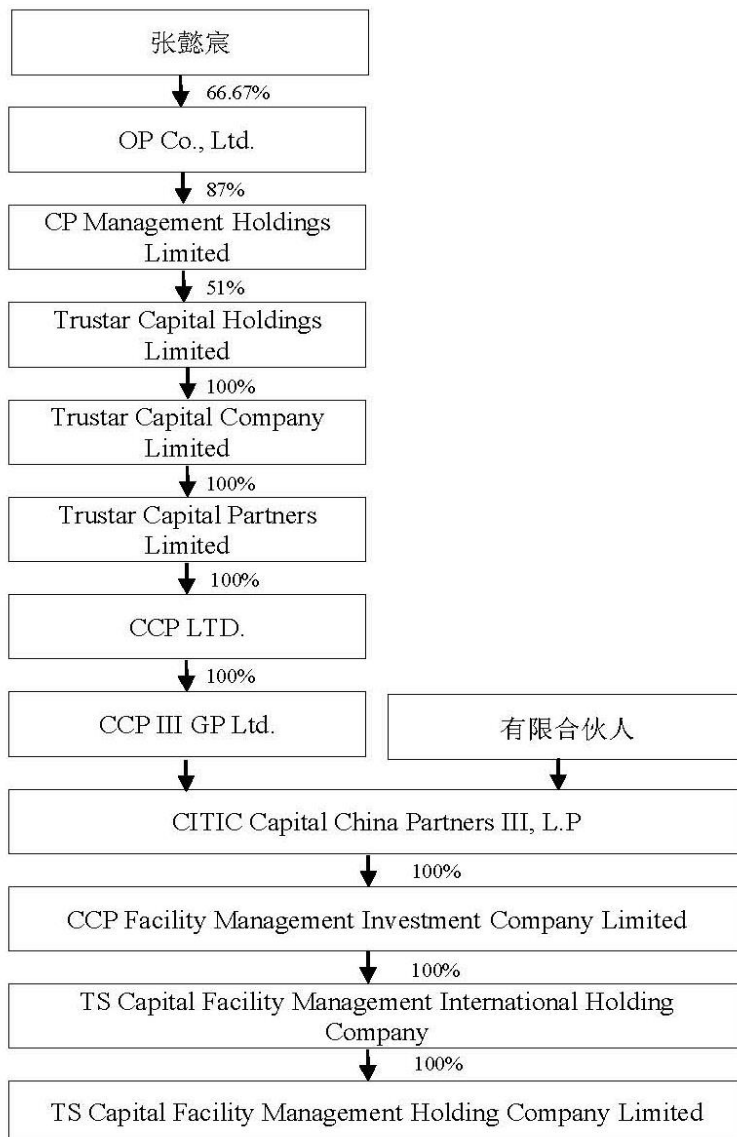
张懿宸

66.67%

OP Co., Ltd.

87%

CP Management Holdings Limited

51%

Trustar Capital Holdings Limited

100%

Trustar Capital Company Limited

100%

Trustar Capital Partners Limited

100%

CCP LTD.

100%

CCP III GP Ltd.

有限合伙人

CITIC Capital China Partners III, L.P

100%

CCP Facility Management Investment Company Limited

100%

TS Capital Facility Management International Holding Company

100%

TS Capital Facility Management Holding Company Limited